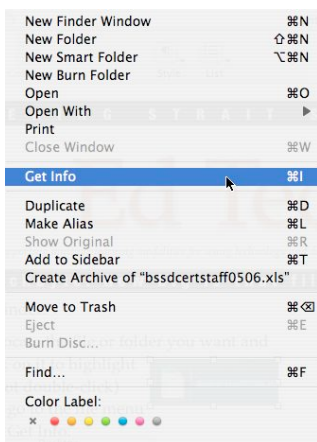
New Finder Window ⌘N
New Folder ⇧⌘N
New Smart Folder ⌥⌘N
New Burn Folder
Open ⌘O
Open With ▶
Print
Close Window ⌘W

Get Info ⌘I

Duplicate ⌘D
Make Alias ⌘L
Show Original ⌘R
Add to Sidebar ⌘T
Create Archive of "bssdcertstaff0506.xls"

Move to Trash ⌘⌫
Eject ⌘E
Burn Disc...

Find... ⌘F

Color Label:
×